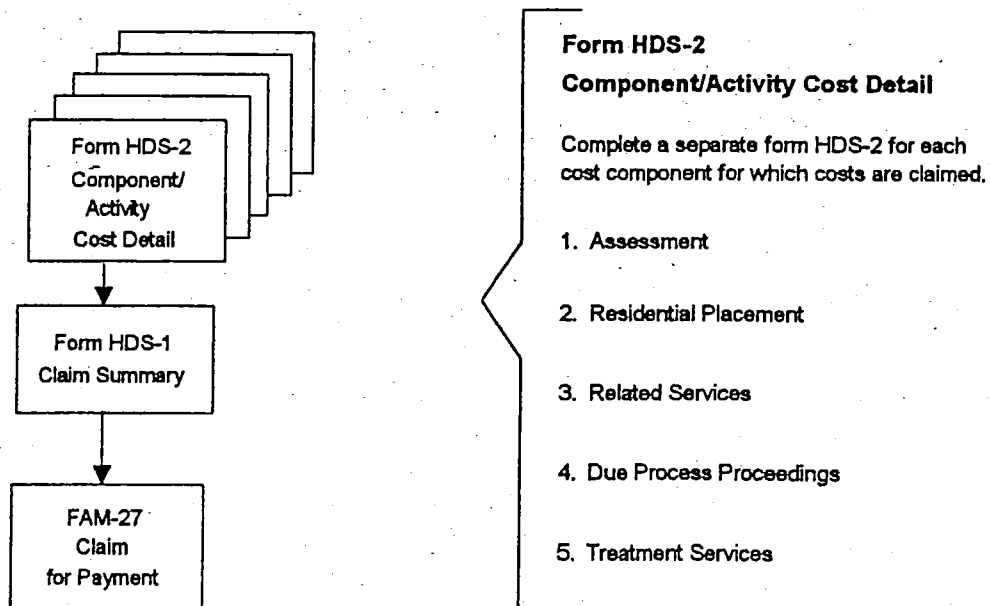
Form HDS-2
Component/
Activity
Cost Detail

Form HDS-1
Claim Summary

FAM-27
Claim
for Payment

Form HDS-2
Component/Activity Cost Detail

Complete a separate form HDS-2 for each cost component for which costs are claimed.

1. Assessment

2. Residential Placement

3. Related Services

4. Due Process Proceedings

5. Treatment Services